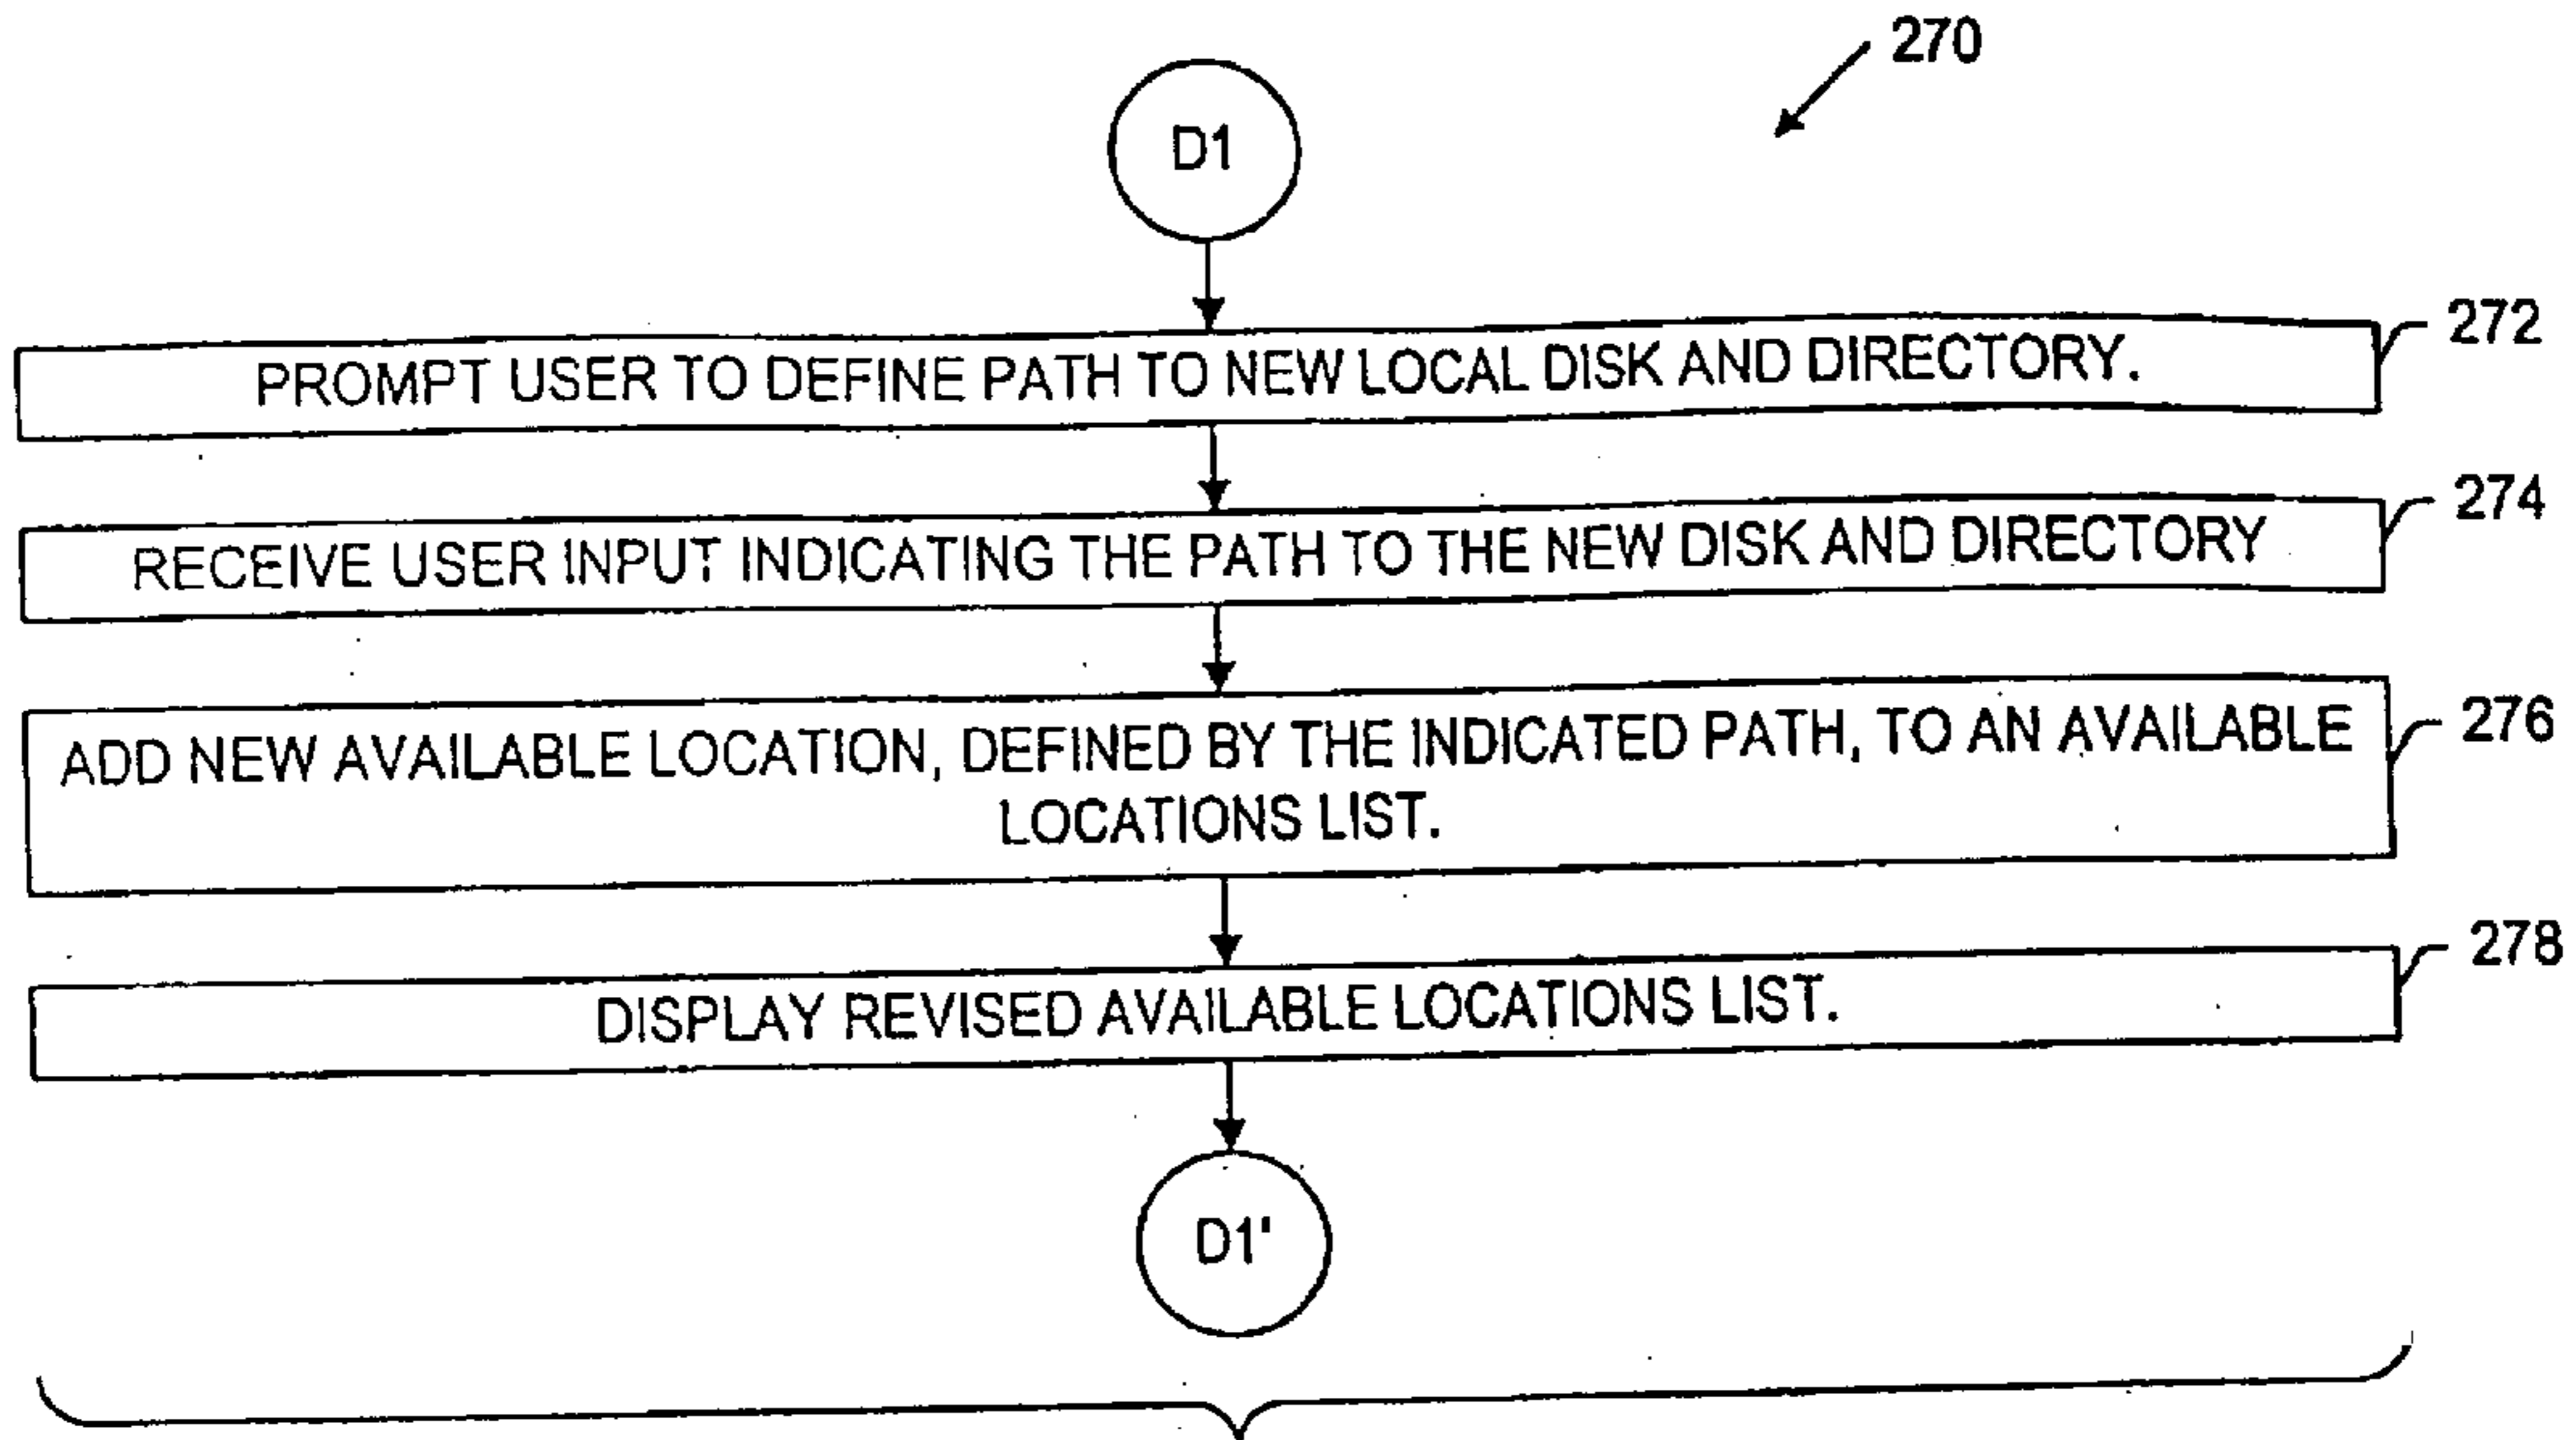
270

D1

PROMPT USER TO DEFINE PATH TO NEW LOCAL DISK AND DIRECTORY.

272

RECEIVE USER INPUT INDICATING THE PATH TO THE NEW DISK AND DIRECTORY

274

ADD NEW AVAILABLE LOCATION, DEFINED BY THE INDICATED PATH, TO AN AVAILABLE LOCATIONS LIST.

276

DISPLAY REVISED AVAILABLE LOCATIONS LIST.

278

D1'